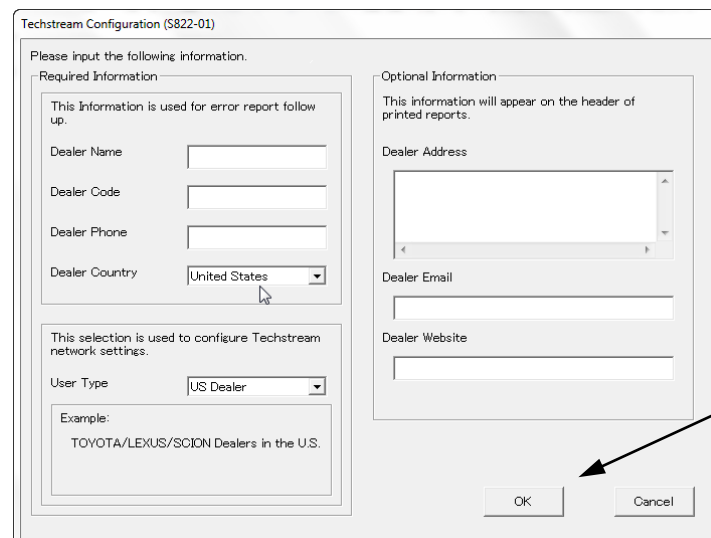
Techstream Configuration (S822-01)

Please input the following information.

Required Information

This Information is used for error report follow up.

Dealer Name

Dealer Code

Dealer Phone

Dealer Country United States

This selection is used to configure Techstream network settings.

User Type US Dealer

Example:

TOYOTA/LEXUS/SCION Dealers in the U.S.

Optional Information

This information will appear on the header of printed reports.

Dealer Address

Dealer Email

Dealer Website

OK

Cancel